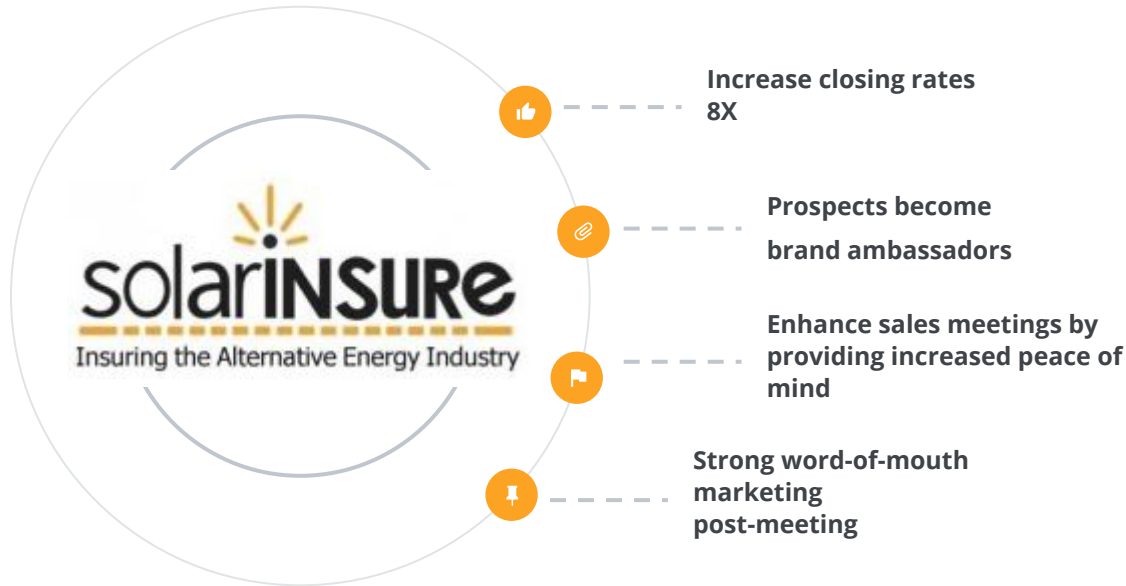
solarINSURE
Insuring the Alternative Energy Industry

Increase closing rates 8X

Prospects become brand ambassadors

Enhance sales meetings by providing increased peace of mind

Strong word-of-mouth marketing post-meeting